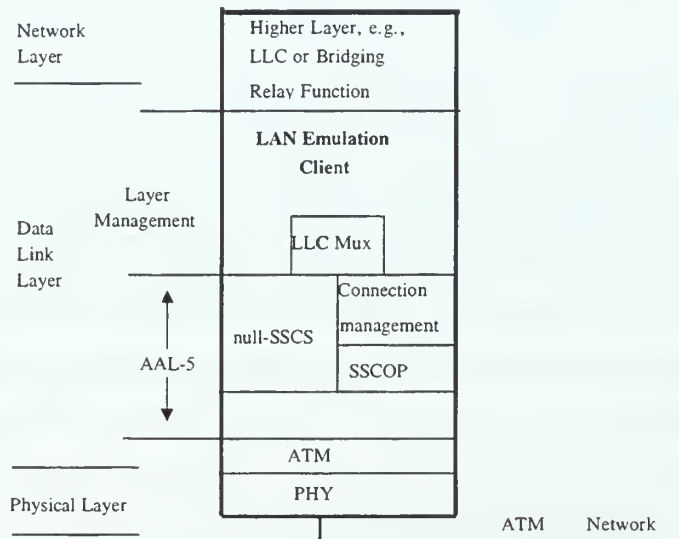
Network Layer

Higher Layer, e.g., LLC or Bridging Relay Function

LAN Emulation Client

Layer Management

Data Link Layer

LLC Mux

Connection management

null-SSCS

AAL-5

SSCOP

ATM

PHY

Physical Layer

ATM Network